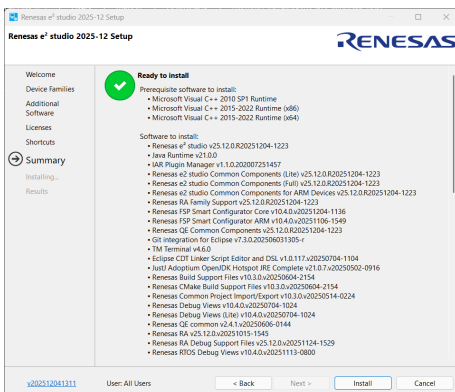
Renesas e² studio 2025-12 Setup

Renesas e² studio 2025-12 Setup

RENESAS

Welcome
Device Families
Additional Software
Licenses
Shortcuts
Summary
Installing...
Results

Ready to install

Prerequisite software to install:
• Microsoft Visual C++ 2010 SP1 Runtime
• Microsoft Visual C++ 2015-2022 Runtime (x86)
• Microsoft Visual C++ 2015-2022 Runtime (x64)

Software to install:
• Renesas e² studio v25.12.0.R20251204-1223
• Java Runtime v21.0.0
• IAR Plugin Manager v1.1.0.202007251457
• Renesas e2 studio Common Components (Lite) v25.12.0.R20251204-1223
• Renesas e2 studio Common Components (Full) v25.12.0.R20251204-1223
• Renesas e2 studio Common Components for ARM Devices v25.12.0.R20251204-1223
• Renesas RA Family Support v25.12.0.R20251204-1223
• Renesas FSP Smart Configurator Core v10.4.0.v20251204-1136
• Renesas FSP Smart Configurator ARM v10.4.0.v20251106-1549
• Renesas QE Common Components v25.12.0.R20251204-1223
• Git integration for Eclipse v7.3.0.202506031305-r
• TM Terminal v4.6.0
• Eclipse CDT Linker Script Editor and DSL v1.0.117.v20250704-1104
• JustJ Adoptium OpenJDK Hotspot JRE Complete v21.0.7.v20250502-0916
• Renesas Build Support Files v10.3.0.v20250604-2154
• Renesas CMake Build Support Files v10.3.0.v20250604-2154
• Renesas Common Project Import/Export v10.3.0.v20250514-0224
• Renesas Debug Views v10.4.0.v20250704-1024
• Renesas Debug Views (Lite) v10.4.0.v20250704-1024
• Renesas QE common v2.4.1.v20250606-0144
• Renesas RA v25.12.0.v20251015-1545
• Renesas RA Debug Support Files v25.12.0.v20251124-1529
• Renesas RTOS Debug Views v10.4.0.v20251113-0800

v202512041311   User: All Users   < Back   Next >   Install   Cancel